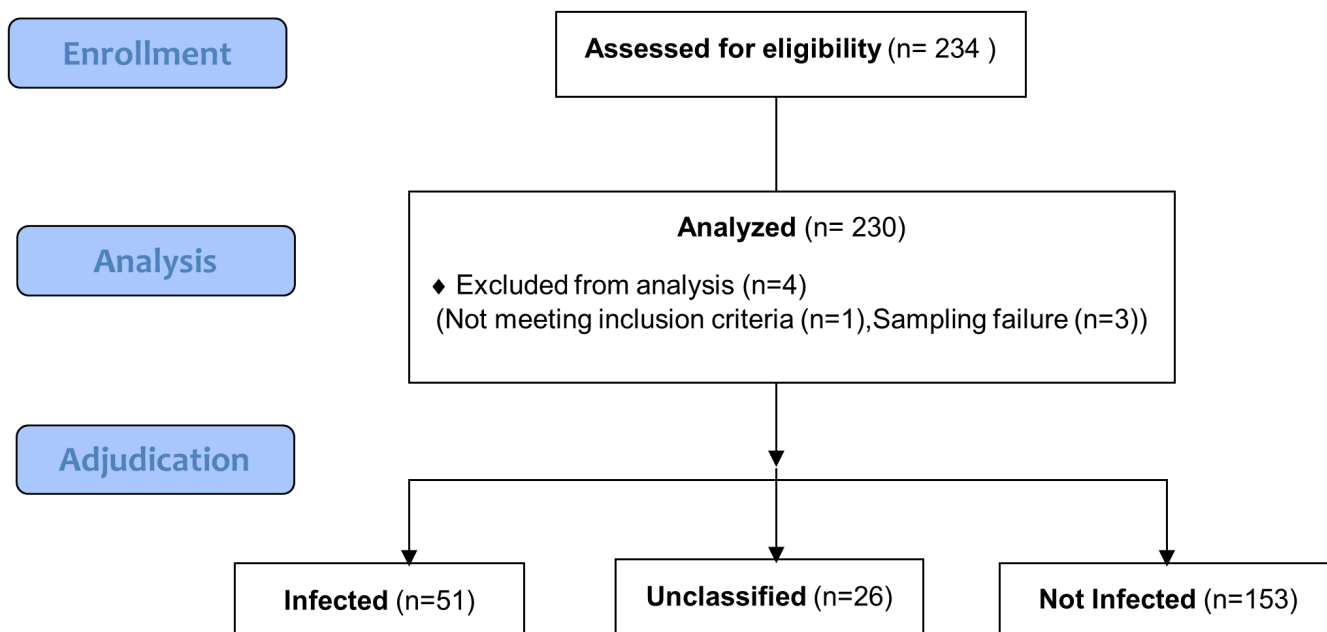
Enrollment

Assessed for eligibility (n= 234 )

Analysis

Analyzed (n= 230)

♦ Excluded from analysis (n=4)
(Not meeting inclusion criteria (n=1),Sampling failure (n=3))

Adjudication

Infected (n=51)

Unclassified (n=26)

Not Infected (n=153)